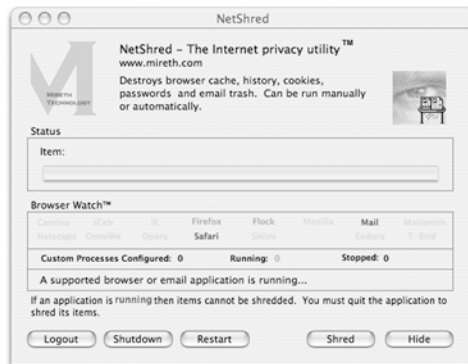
NetShred

NetShred - The Internet privacy utility™
www.mireth.com
Destroys browser cache, history, cookies, passwords and email trash. Can be run manually or automatically.

MIRETH TECHNOLOGY

Status

Item:

Browser Watch™

Camino iCab IE Firefox Flock Mozilla Mail Mailsmith
Netscape OmniWeb Opera Safari Shiira Eudora T-Bird

Custom Processes Configured: 0 Running: 0 Stopped: 0

A supported browser or email application is running...

If an application is running then items cannot be shredded. You must quit the application to shred its items.

Logout Shutdown Restart Shred Hide